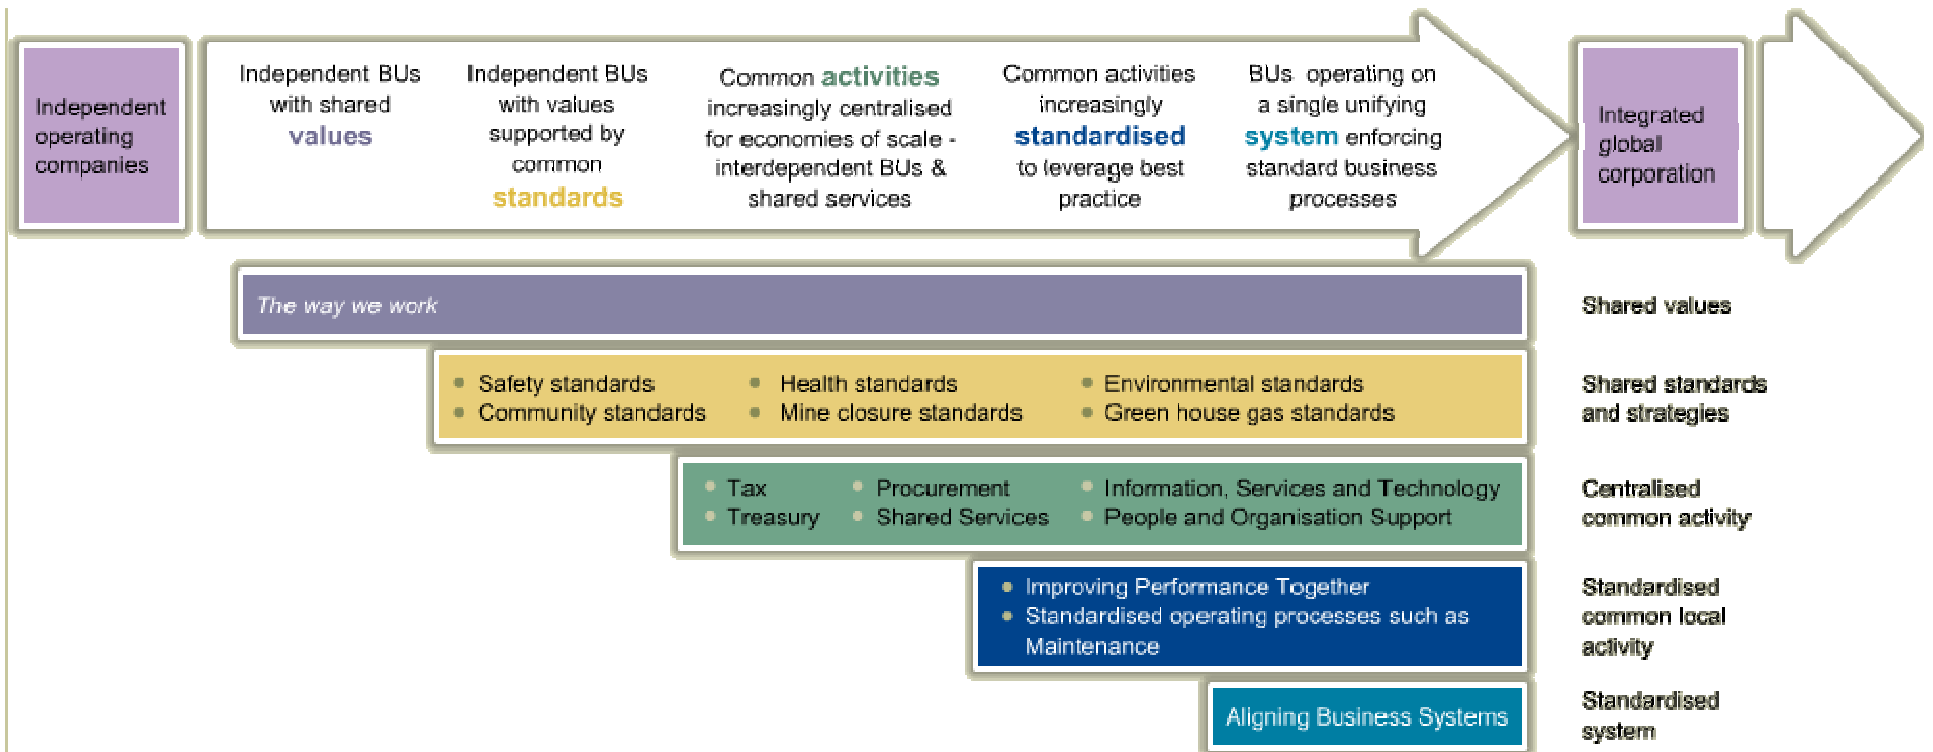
Independent operating companies

Independent BUs with shared values

Independent BUs with values supported by common standards

Common activities increasingly centralised for economies of scale - interdependent BUs & shared services

Common activities increasingly standardised to leverage best practice

BUs operating on a single unifying system enforcing standard business processes

Integrated global corporation

The way we work

Shared values

• Safety standards
• Community standards
• Health standards
• Mine closure standards
• Environmental standards
• Green house gas standards

Shared standards and strategies

• Tax
• Treasury
• Procurement
• Shared Services
• Information, Services and Technology
• People and Organisation Support

Centralised common activity

• Improving Performance Together
• Standardised operating processes such as Maintenance

Standardised common local activity

Aligning Business Systems

Standardised system